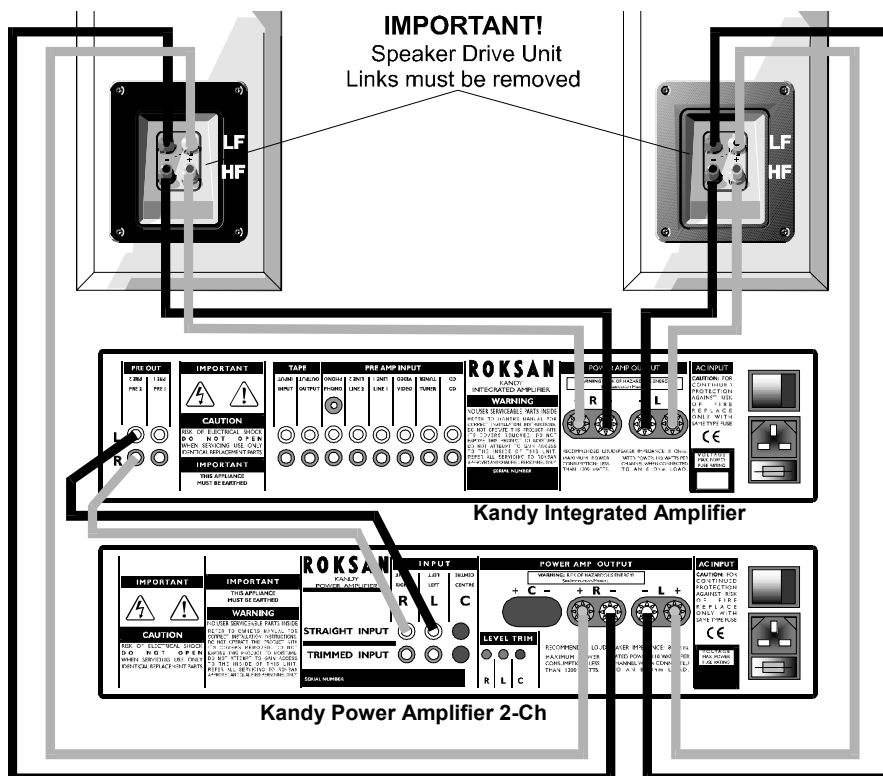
IMPORTANT!
Speaker Drive Unit
Links must be removed

LF
HF

LF
HF

PRE OUT
PRE 2 PRE 1

IMPORTANT

CAUTION
RISK OF ELECTRICAL SHOCK DO NOT OPEN WHEN SERVICING USE ONLY IDENTICAL REPLACEMENT PARTS

IMPORTANT
THIS APPLIANCE MUST BE EARTHED

TAPE
INPUT OUTPUT

PRE AMP INPUT
PHONO LINE 2 LINE 1 VIDEO TUNER CD

ROKSAN
KANDY
INTEGRATED AMPLIFIER

WARNING
NO USER SERVICEABLE PARTS INSIDE

SERIAL NUMBER

POWER AMP OUTPUT
R L

AC INPUT
CAUTION: FOR CONTINUED PROTECTION AGAINST RISK OF FIRE REPLACE ONLY WITH SAME TYPE FUSE

CE

L
R

Kandy Integrated Amplifier

IMPORTANT

CAUTION
RISK OF ELECTRICAL SHOCK DO NOT OPEN WHEN SERVICING USE ONLY IDENTICAL REPLACEMENT PARTS

IMPORTANT
THIS APPLIANCE MUST BE EARTHED

WARNING
NO USER SERVICEABLE PARTS INSIDE

ROKSAN
KANDY
POWER AMPLIFIER

INPUT
RIGHT LEFT CENTRE
R L C

STRAIGHT INPUT
TRIMMED INPUT

SERIAL NUMBER

POWER AMP OUTPUT
WARNING: RISK OF HAZARDOUS ENERGY
+ C −
+ R −
− L +

LEVEL TRIM
R L C

AC INPUT
CAUTION: FOR CONTINUED PROTECTION AGAINST RISK OF FIRE REPLACE ONLY WITH SAME TYPE FUSE

CE

Kandy Power Amplifier 2-Ch